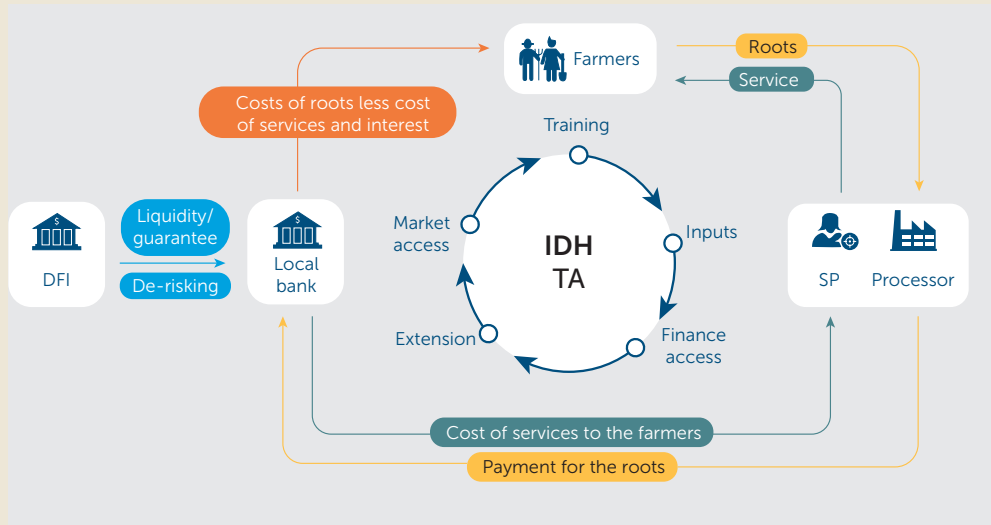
Farmers

Roots

Service

Costs of roots less cost of services and interest

Training

Market access

IDH TA

Inputs

Extension

Finance access

DFI

Liquidity/ guarantee

De-risking

Local bank

SP

Processor

Cost of services to the farmers

Payment for the roots